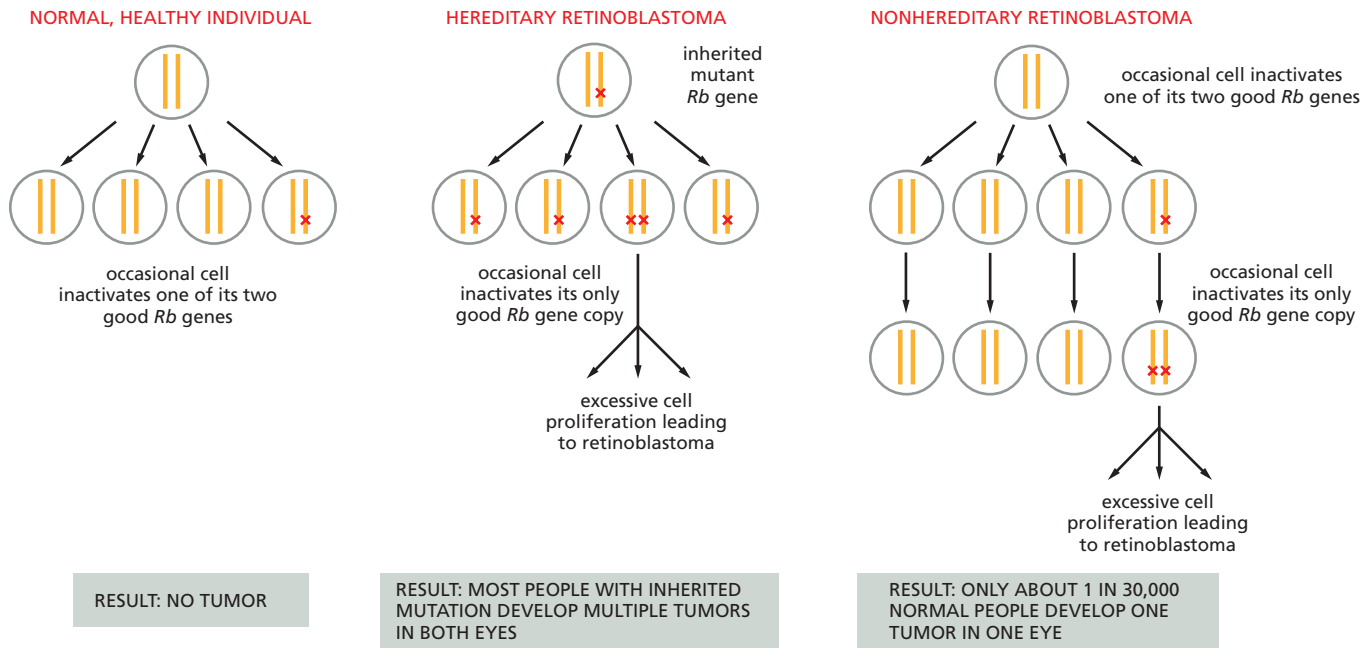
NORMAL, HEALTHY INDIVIDUAL

occasional cell inactivates one of its two good *Rb* genes

RESULT: NO TUMOR

HEREDITARY RETINOBLASTOMA

inherited mutant *Rb* gene

occasional cell inactivates its only good *Rb* gene copy

excessive cell proliferation leading to retinoblastoma

RESULT: MOST PEOPLE WITH INHERITED MUTATION DEVELOP MULTIPLE TUMORS IN BOTH EYES

NONHEREDITARY RETINOBLASTOMA

occasional cell inactivates one of its two good *Rb* genes

occasional cell inactivates its only good *Rb* gene copy

excessive cell proliferation leading to retinoblastoma

RESULT: ONLY ABOUT 1 IN 30,000 NORMAL PEOPLE DEVELOP ONE TUMOR IN ONE EYE